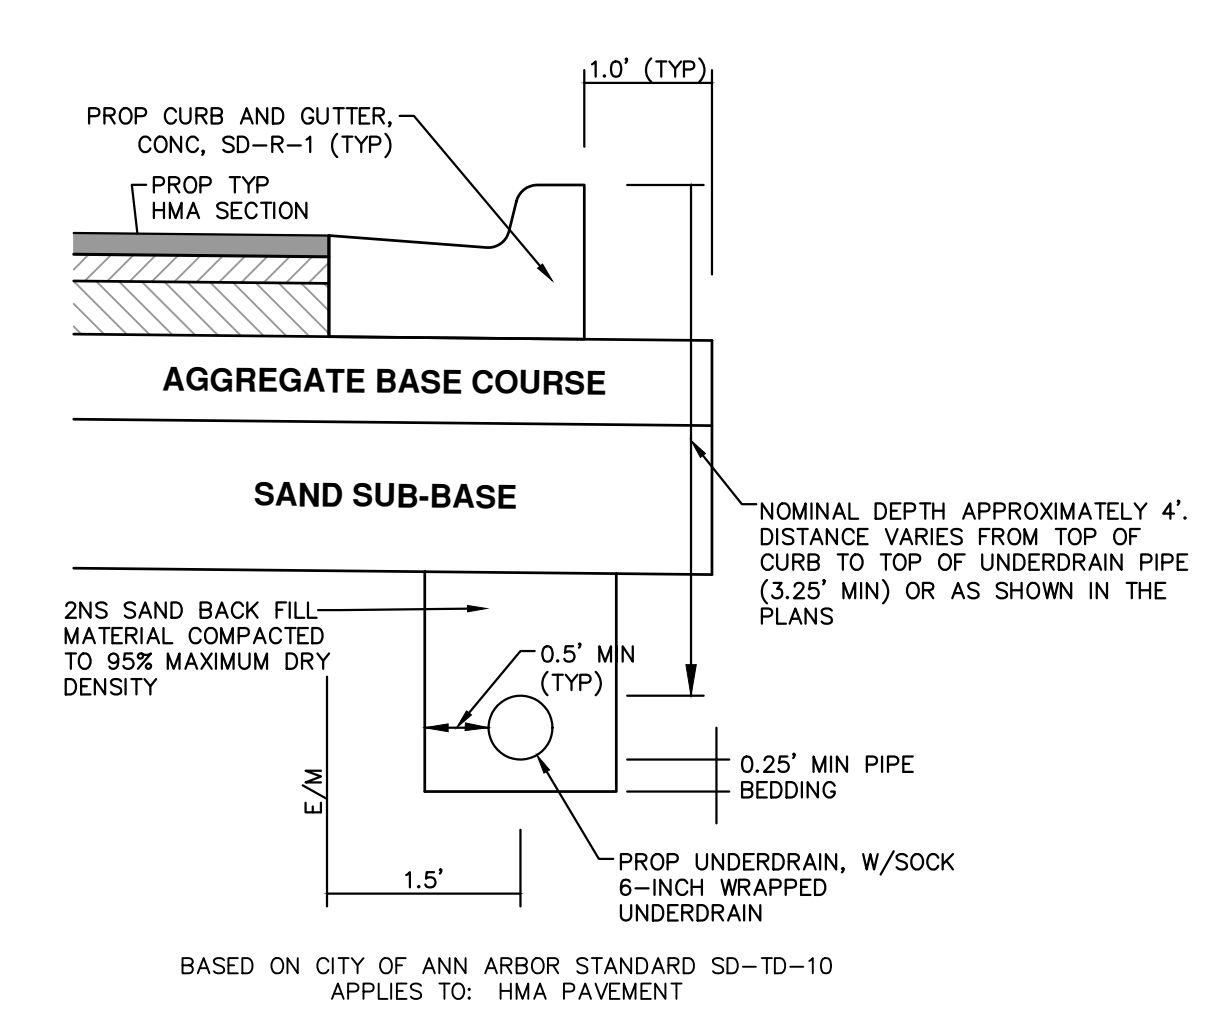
1.0' (TYP)

PROP CURB AND GUTTER, CONC, SD-R-1 (TYP)

PROP TYP HMA SECTION

AGGREGATE BASE COURSE

SAND SUB-BASE

NOMINAL DEPTH APPROXIMATELY 4'. DISTANCE VARIES FROM TOP OF CURB TO TOP OF UNDERDRAIN PIPE (3.25' MIN) OR AS SHOWN IN THE PLANS

2NS SAND BACK FILL MATERIAL COMPACTED TO 95% MAXIMUM DRY DENSITY

0.5' MIN (TYP)

0.25' MIN PIPE BEDDING

E/M

1.5'

PROP UNDERDRAIN, W/SOCK 6-INCH WRAPPED UNDERDRAIN

BASED ON CITY OF ANN ARBOR STANDARD SD-TD-10
APPLIES TO: HMA PAVEMENT